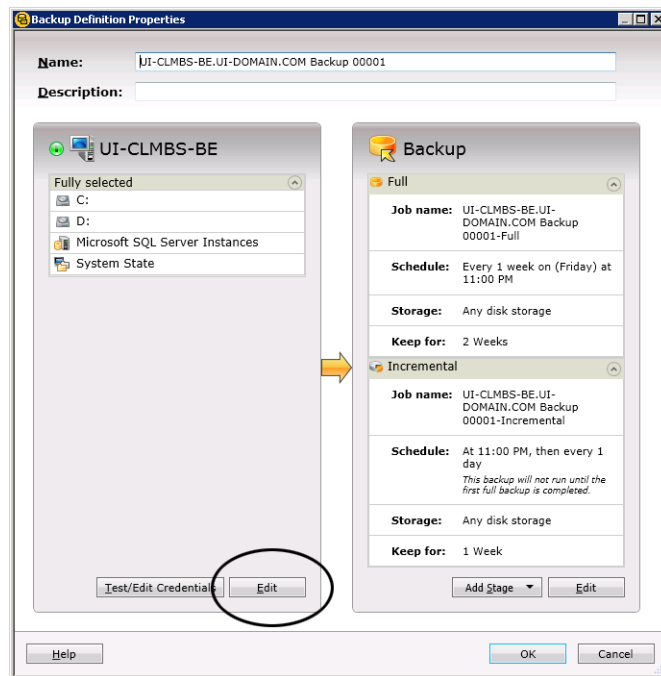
Backup Definition Properties

Name: UI-CLMBS-BE.UI-DOMAIN.COM Backup 00001

Description:

UI-CLMBS-BE

Fully selected
C:
D:
Microsoft SQL Server Instances
System State

Test/Edit Credentials
Edit

Backup

Full

Job name: UI-CLMBS-BE.UI-DOMAIN.COM Backup 00001-Full

Schedule: Every 1 week on (Friday) at 11:00 PM

Storage: Any disk storage

Keep for: 2 Weeks

Incremental

Job name: UI-CLMBS-BE.UI-DOMAIN.COM Backup 00001-Incremental

Schedule: At 11:00 PM, then every 1 day
This backup will not run until the first full backup is completed.

Storage: Any disk storage

Keep for: 1 Week

Add Stage
Edit

Help
OK
Cancel